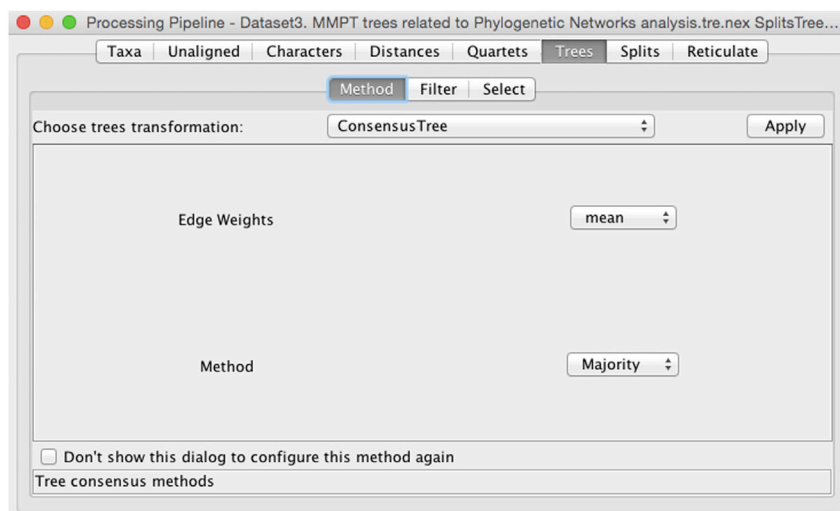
Processing Pipeline - Dataset3. MMPT trees related to Phylogenetic Networks analysis.tre.nex SplitsTree...

Taxa | Unaligned | Characters | Distances | Quartets | Trees | Splits | Reticulate

Method | Filter | Select

Choose trees transformation: ConsensusTree Apply

Edge Weights mean

Method Majority

Don't show this dialog to configure this method again

Tree consensus methods